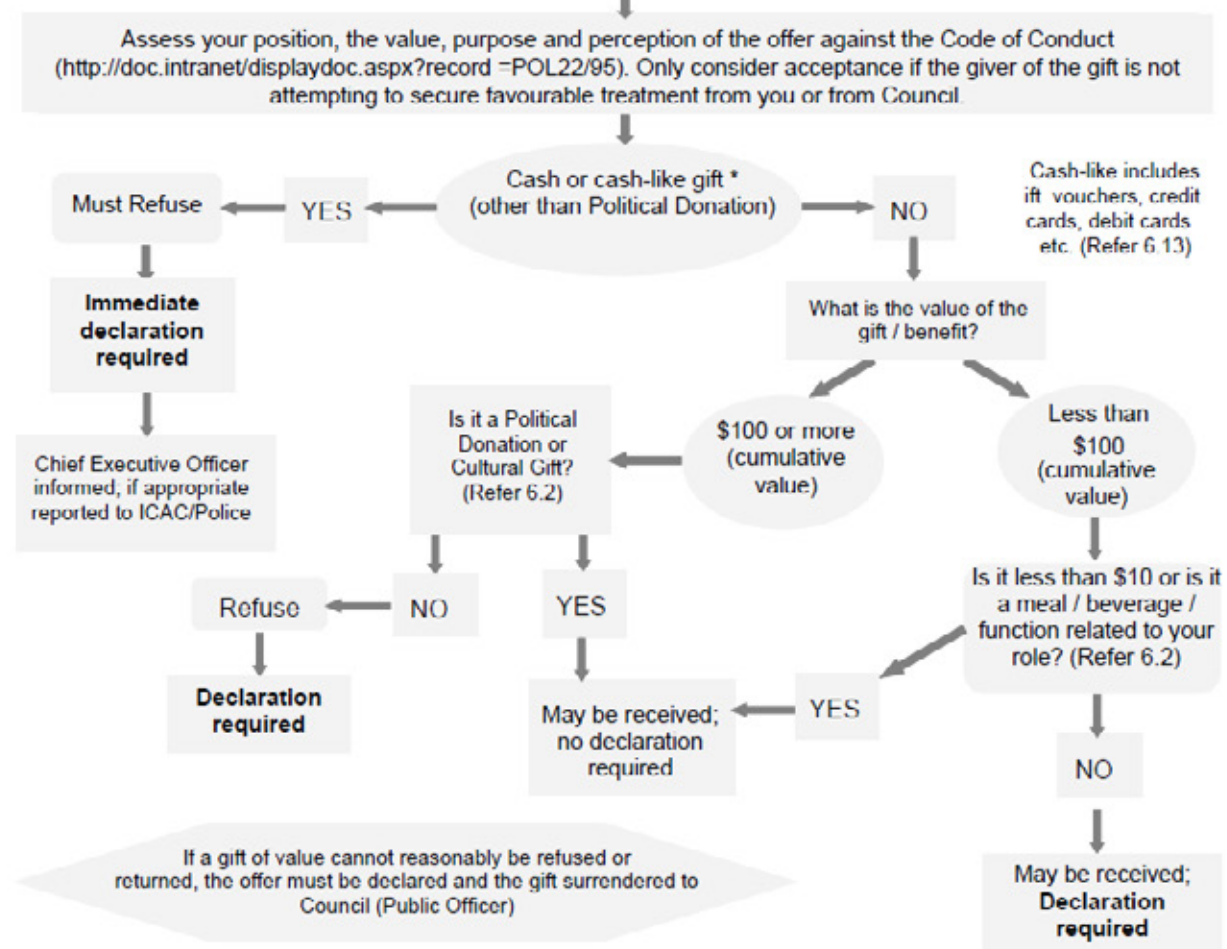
Assess your position, the value, purpose and perception of the offer against the Code of Conduct (http://doc.intranet/displaydoc.aspx?record =POL22/95). Only consider acceptance if the giver of the gift is not attempting to secure favourable treatment from you or from Council.

Cash or cash-like gift * (other than Political Donation)

Cash-like includes ift vouchers, credit cards, debit cards etc. (Refer 6.13)

YES

Must Refuse

**Immediate declaration required**

Chief Executive Officer informed; if appropriate reported to ICAC/Police

NO

What is the value of the gift / benefit?

$100 or more (cumulative value)

Less than $100 (cumulative value)

Is it a Political Donation or Cultural Gift? (Refer 6.2)

NO

Refuse

**Declaration required**

YES

May be received; no declaration required

Is it less than $10 or is it a meal / beverage / function related to your role? (Refer 6.2)

YES

NO

May be received; **Declaration required**

If a gift of value cannot reasonably be refused or returned, the offer must be declared and the gift surrendered to Council (Public Officer)